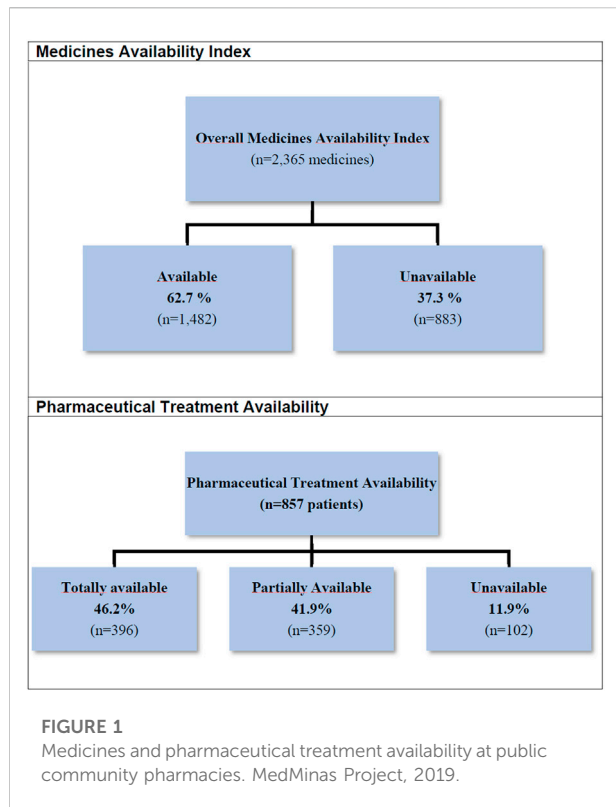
Medicines Availability Index

Overall Medicines Availability Index
(n=2,365 medicines)

Available
62.7 %
(n=1,482)

Unavailable
37.3 %
(n=883)

Pharmaceutical Treatment Availability

Pharmaceutical Treatment Availability
(n=857 patients)

Totally available
46.2%
(n=396)

Partially Available
41.9%
(n=359)

Unavailable
11.9%
(n=102)

FIGURE 1
Medicines and pharmaceutical treatment availability at public community pharmacies. MedMinas Project, 2019.